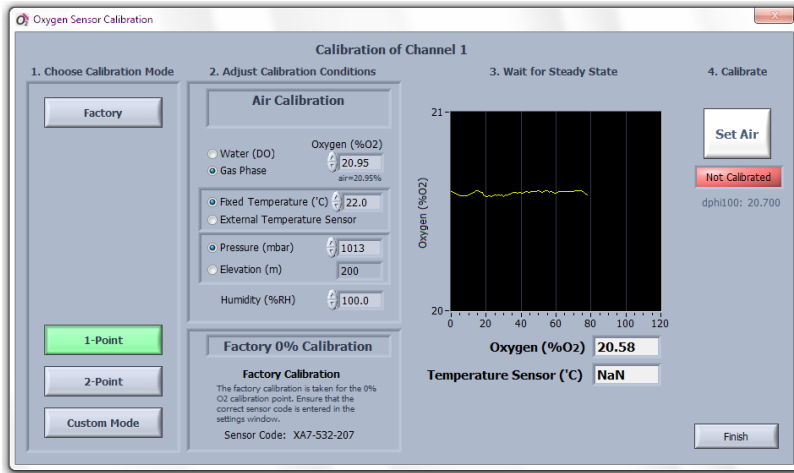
Oxygen Sensor Calibration

Calibration of Channel 1

1. Choose Calibration Mode

Factory

1-Point

2-Point

Custom Mode

2. Adjust Calibration Conditions

Air Calibration

Water (DO)
Gas Phase

Oxygen (%O2)
20.95
air=20.95%

Fixed Temperature (°C) 22.0
External Temperature Sensor

Pressure (mbar) 1013
Elevation (m) 200

Humidity (%RH) 100.0

Factory 0% Calibration

Factory Calibration
The factory calibration is taken for the 0% O2 calibration point. Ensure that the correct sensor code is entered in the settings window.

Sensor Code: XA7-532-207

3. Wait for Steady State

21
20
Oxygen (%O2)
0 20 40 60 80 100 120

Oxygen (%O2) 20.58

Temperature Sensor (°C) NaN

4. Calibrate

Set Air

Not Calibrated

dphi100: 20.700

Finish